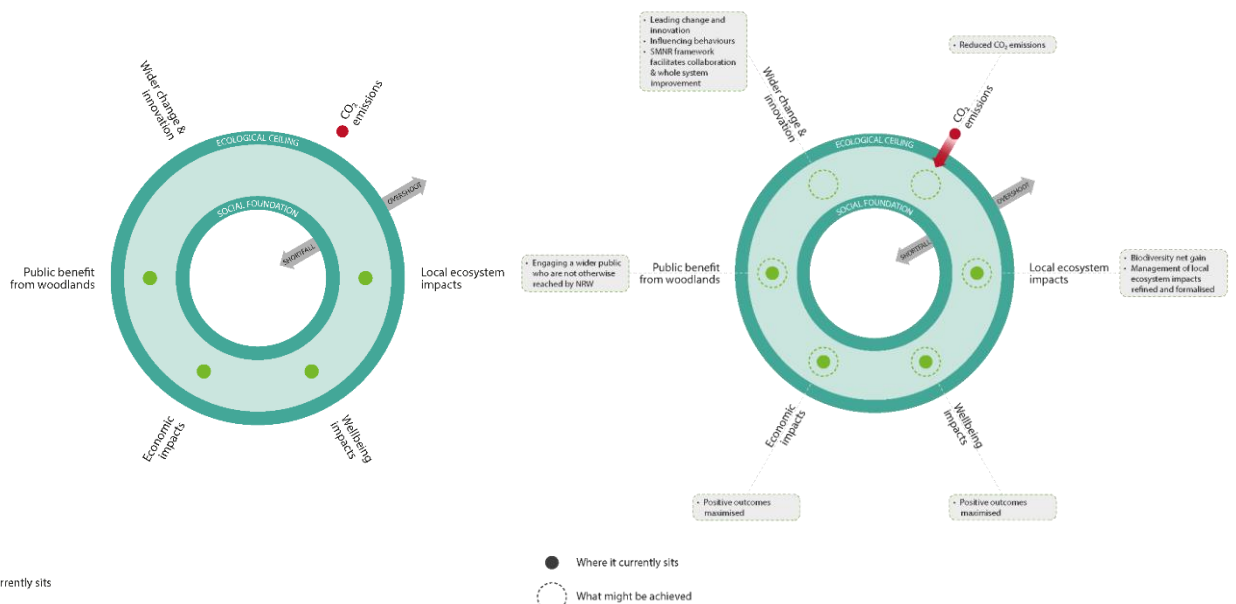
Wider change & innovation

$CO_2$ emissions

ECOLOGICAL CEILING

OVERSHOOT

SOCIAL FOUNDATION

SHORTFALL

Public benefit from woodlands

Local ecosystem impacts

Economic impacts

Wellbeing impacts

rrently sits

• Leading change and innovation
• Influencing behaviours
• SMNR framework facilitates collaboration & whole system improvement

• Reduced $CO_2$ emissions

Wider change & innovation

$CO_2$ emissions

ECOLOGICAL CEILING

OVERSHOOT

SOCIAL FOUNDATION

SHORTFALL

• Engaging a wider public who are not otherwise reached by NRW

Public benefit from woodlands

Local ecosystem impacts

• Biodiversity net gain
• Management of local ecosystem impacts refined and formalised

Economic impacts

Wellbeing impacts

• Positive outcomes maximised

• Positive outcomes maximised

Where it currently sits

What might be achieved